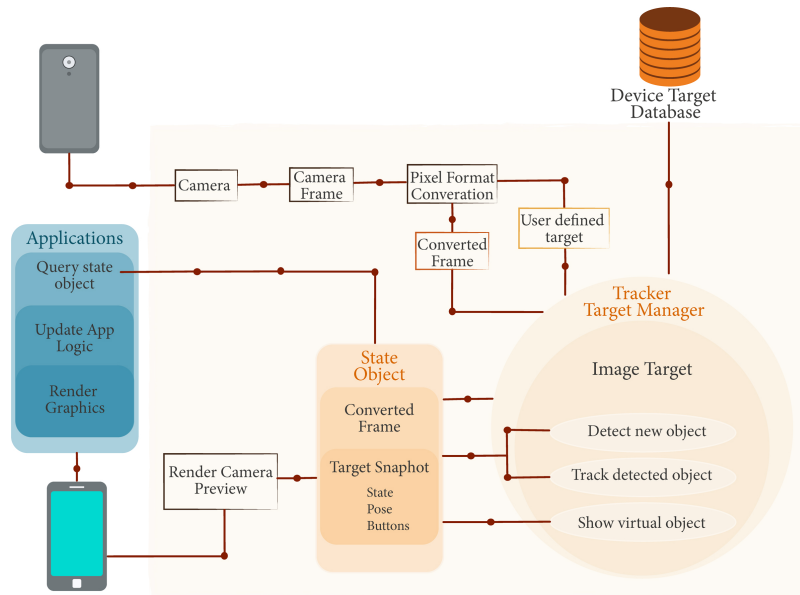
Device Target Database

Camera

Camera Frame

Pixel Format Converation

User defined target

Converted Frame

Applications

Query state object

Update App Logic

Render Graphics

Tracker Target Manager

State Object

Image Target

Converted Frame

Detect new object

Render Camera Preview

Target Snaphot

State

Pose

Buttons

Track detected object

Show virtual object